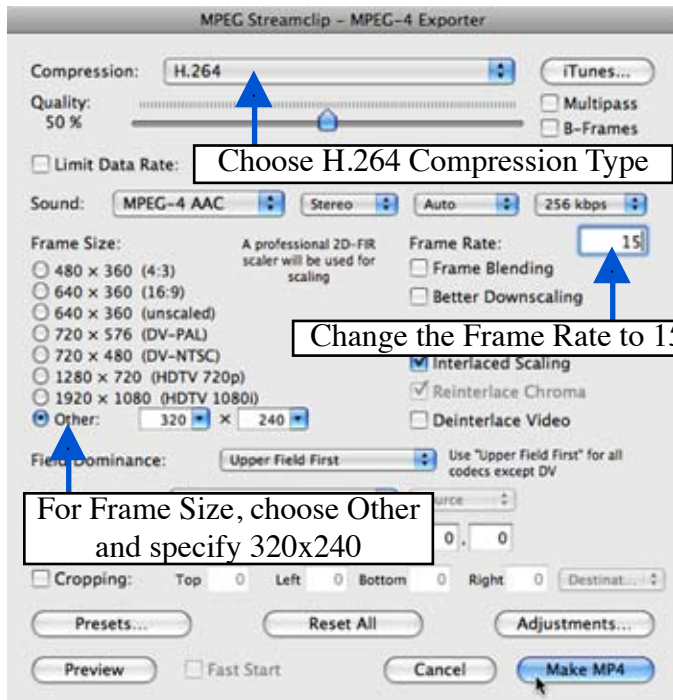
MPEG Streamclip - MPEG-4 Exporter

Compression: H.264

iTunes...

Quality: 50 %

Multipass

B-Frames

Limit Data Rate:

Choose H.264 Compression Type

Sound: MPEG-4 AAC Stereo Auto 256 kbps

Frame Size:

A professional 2D-FIR scaler will be used for scaling

Frame Rate: 15

Frame Blending

Better Downscaling

480 × 360 (4:3)
640 × 360 (16:9)
640 × 360 (unscaled)
720 × 576 (DV-PAL)
720 × 480 (DV-NTSC)
1280 × 720 (HDTV 720p)
1920 × 1080 (HDTV 1080i)
Other: 320 × 240

Change the Frame Rate to 15

Interlaced Scaling

Reinterlace Chroma

Deinterlace Video

Field Dominance: Upper Field First

Use "Upper Field First" for all codecs except DV

For Frame Size, choose Other and specify 320x240

Source

0 . 0

Cropping: Top 0 Left 0 Bottom 0 Right 0 Destinat...

Presets...

Reset All

Adjustments...

Preview

Fast Start

Cancel

Make MP4